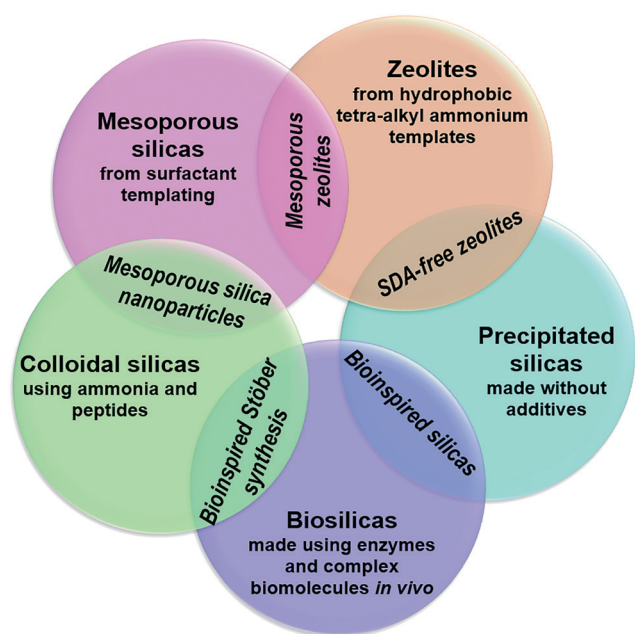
Zeolites
from hydrophobic tetra-alkyl ammonium templates

Mesoporous silicas
from surfactant templating

Mesoporous zeolites

SDA-free zeolites

Mesoporous silica nanoparticles

Precipitated silicas
made without additives

Colloidal silicas
using ammonia and peptides

Bioinspired silicas

Bioinspired Stöber synthesis

Biosilicas
made using enzymes and complex biomolecules *in vivo*